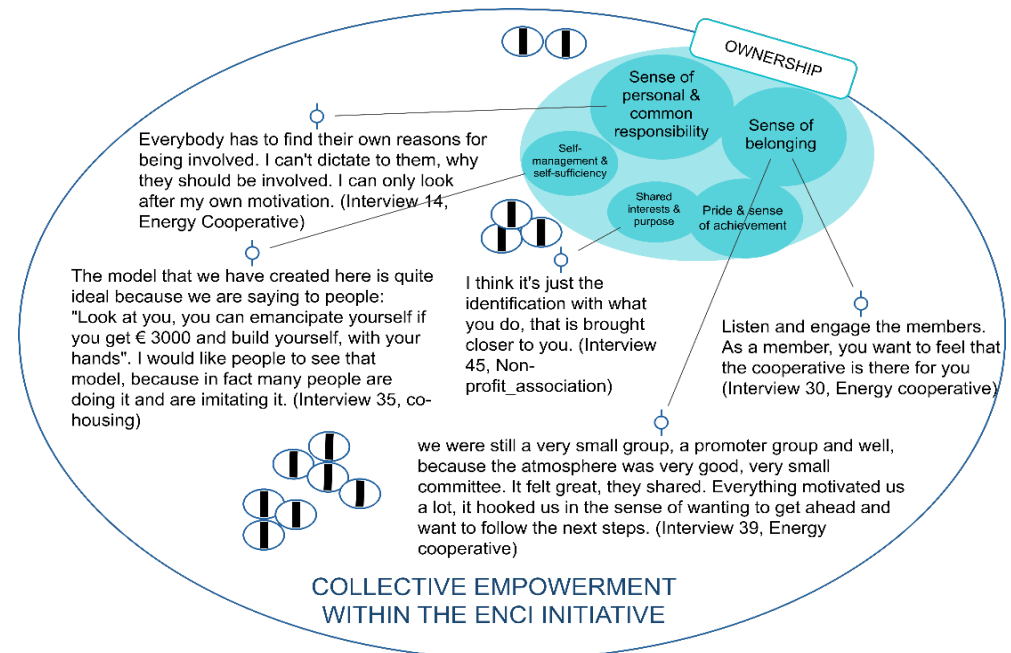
OWNERSHIP

Sense of personal & common responsibility

Sense of belonging

Self-management & self-sufficiency

Shared interests & purpose

Pride & sense of achievement

Everybody has to find their own reasons for being involved. I can't dictate to them, why they should be involved. I can only look after my own motivation. (Interview 14, Energy Cooperative)

The model that we have created here is quite ideal because we are saying to people: "Look at you, you can emancipate yourself if you get € 3000 and build yourself, with your hands". I would like people to see that model, because in fact many people are doing it and are imitating it. (Interview 35, co-housing)

I think it's just the identification with what you do, that is brought closer to you. (Interview 45, Non-profit_association)

Listen and engage the members. As a member, you want to feel that the cooperative is there for you (Interview 30, Energy cooperative)

we were still a very small group, a promoter group and well, because the atmosphere was very good, very small committee. It felt great, they shared. Everything motivated us a lot, it hooked us in the sense of wanting to get ahead and want to follow the next steps. (Interview 39, Energy cooperative)

COLLECTIVE EMPOWERMENT WITHIN THE ENCI INITIATIVE